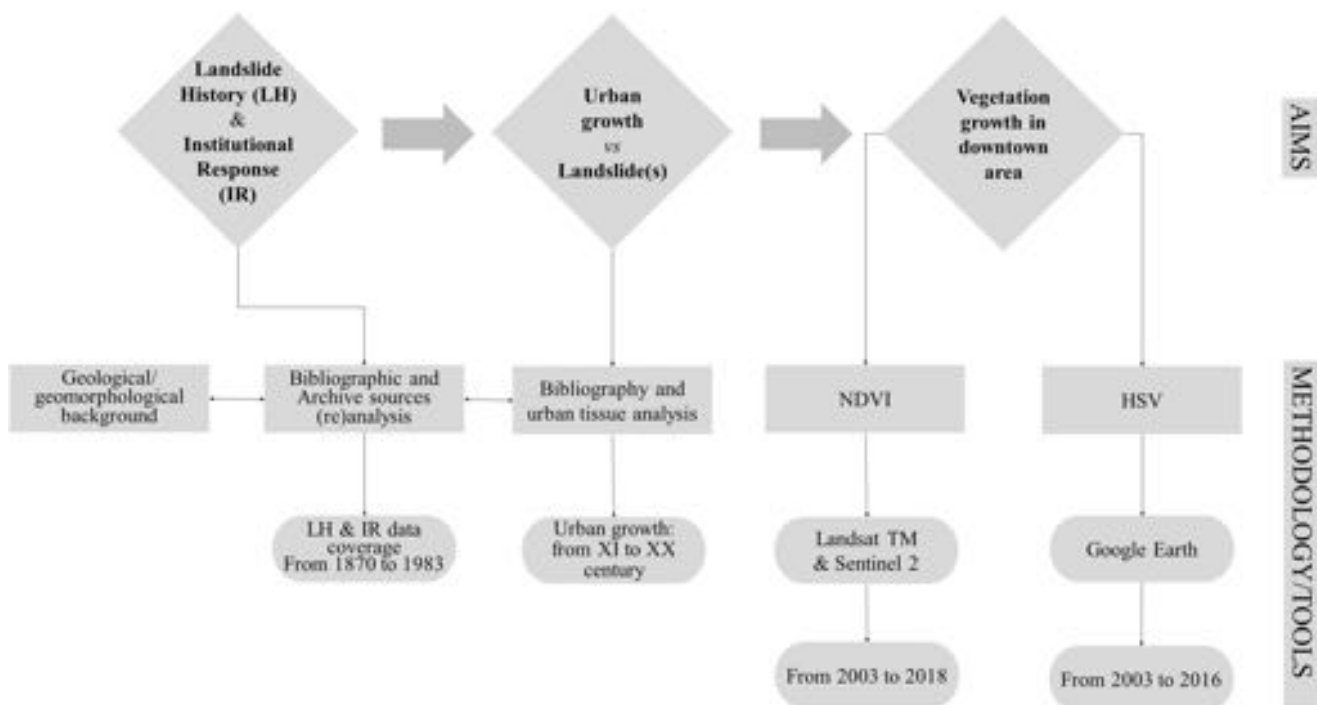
Landslide History (LH) & Institutional Response (IR)

Urban growth *vs* Landslide(s)

Vegetation growth in downtown area

AIMS

Geological/ geomorphological background

Bibliographic and Archive sources (re)analysis

Bibliography and urban tissue analysis

NDVI

HSV

METHODOLOGY/TOOLS

LH & IR data coverage From 1870 to 1983

Urban growth: from XI to XX century

Landsat TM & Sentinel 2

Google Earth

From 2003 to 2018

From 2003 to 2016